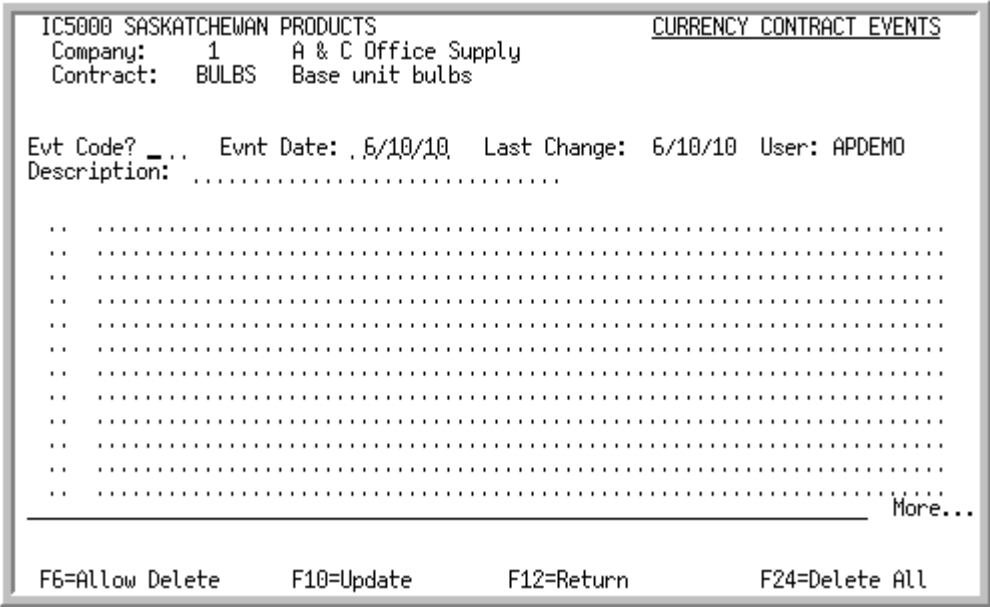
IC5000 SASKATCHEWAN PRODUCTS CURRENCY CONTRACT EVENTS
Company: 1 A & C Office Supply
Contract: BULBS Base unit bulbs

Evt Code? _ Evnt Date: 6/10/10 Last Change: 6/10/10 User: APDEMO
Description:

More...

F6=Allow Delete F10=Update F12=Return F24=Delete All